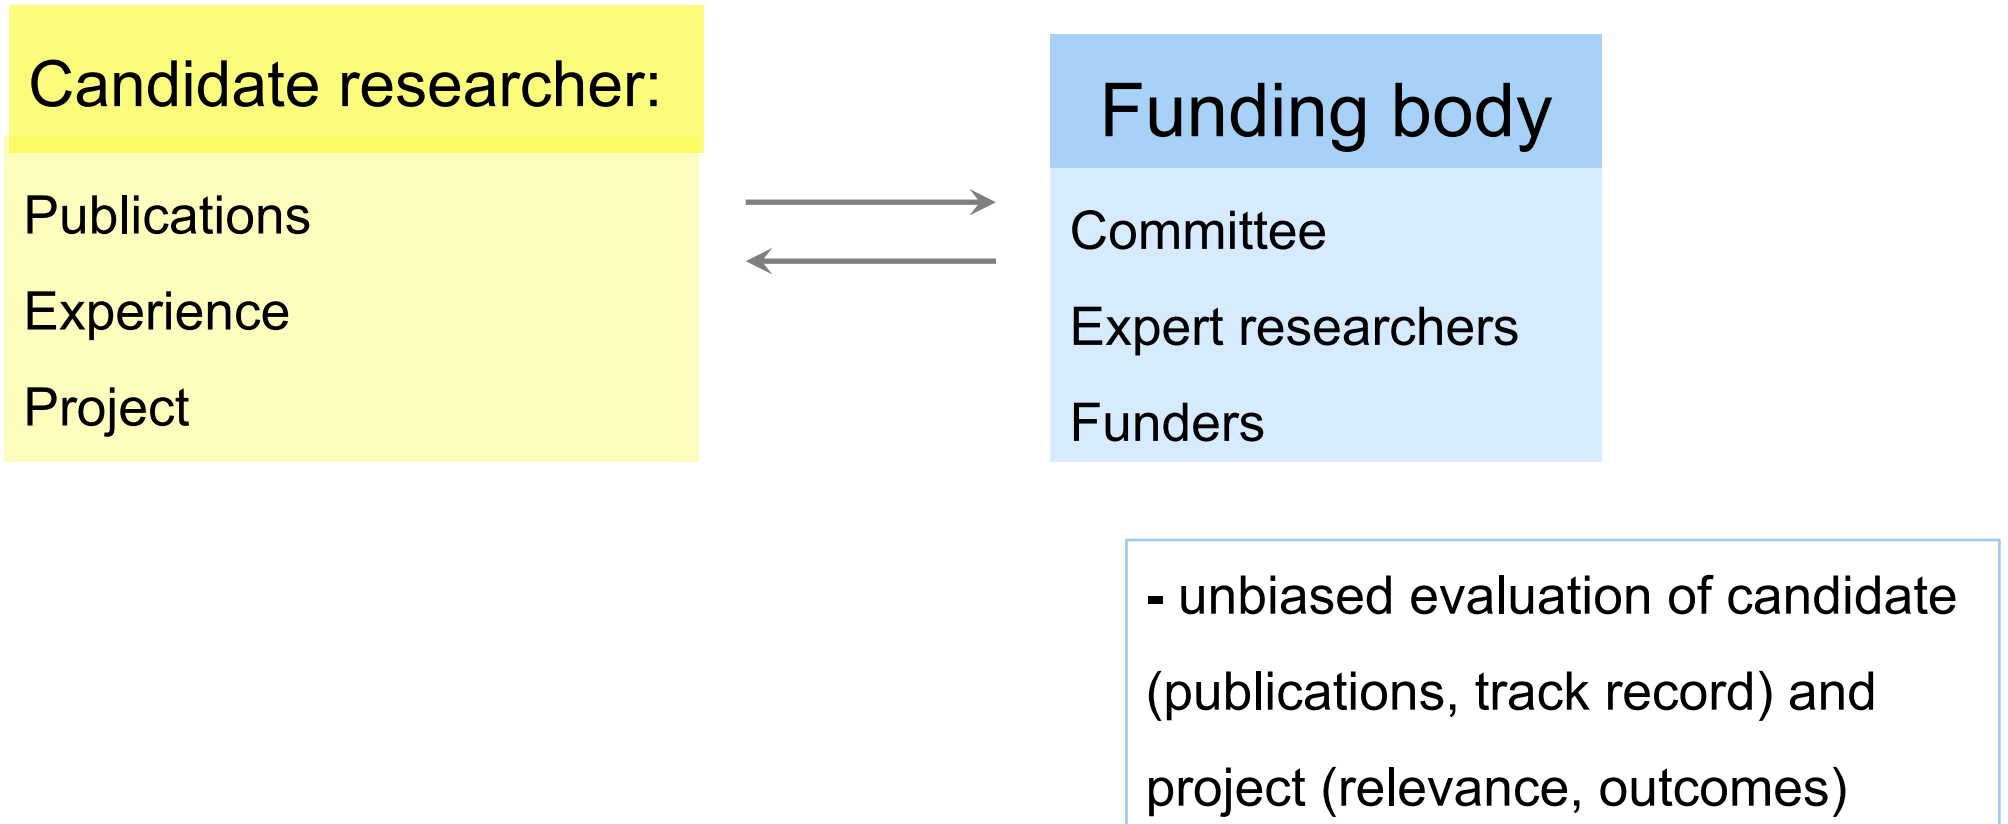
Candidate researcher:

Publications

Experience

Project

Funding body

Committee

Expert researchers

Funders

- unbiased evaluation of candidate (publications, track record) and project (relevance, outcomes)